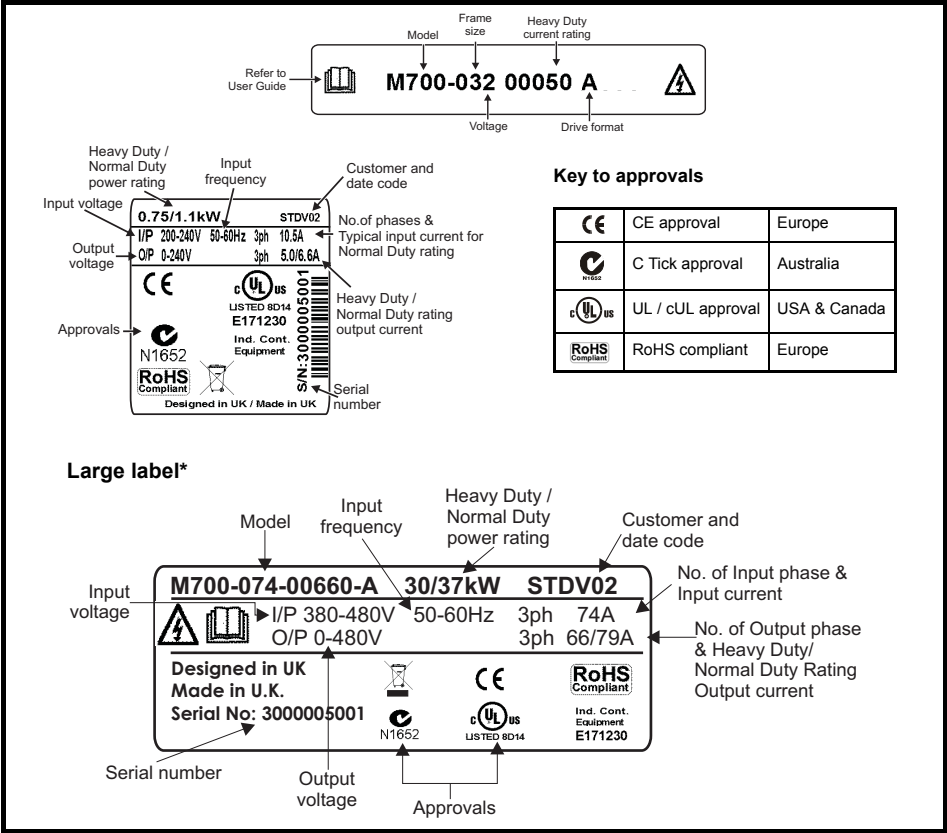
Model

Frame size

Heavy Duty current rating

Refer to User Guide

M700-032 00050 A

Voltage

Drive format

Heavy Duty / Normal Duty power rating

Input frequency

Customer and date code

Input voltage

0.75/1.1kW STDV02

I/P 200-240V 50-60Hz 3ph 10.5A

No.of phases & Typical input current for Normal Duty rating

Output voltage

O/P 0-240V 3ph 5.0/6.6A

CE

c UL us LISTED 8D14 E171230

Ind. Cont. Equipment

Heavy Duty / Normal Duty rating output current

Approvals

N1652

RoHS Compliant

S/N:3000005001

Serial number

Designed in UK / Made in UK

Key to approvals

| | | |
|---|---|---|
| CE | CE approval | Europe |
| N1652 | C Tick approval | Australia |
| c UL us | UL / cUL approval | USA & Canada |
| RoHS Compliant | RoHS compliant | Europe |

Large label*

Model

Input frequency

Heavy Duty / Normal Duty power rating

Customer and date code

M700-074-00660-A 30/37kW STDV02

Input voltage

No. of Input phase & Input current

I/P 380-480V 50-60Hz 3ph 74A

O/P 0-480V 3ph 66/79A

No. of Output phase & Heavy Duty/ Normal Duty Rating Output current

Designed in UK

Made in U.K.

Serial No: 3000005001

CE

RoHS Compliant

N1652

c UL us LISTED 8D14

Ind. Cont. Equipment E171230

Serial number

Output voltage

Approvals